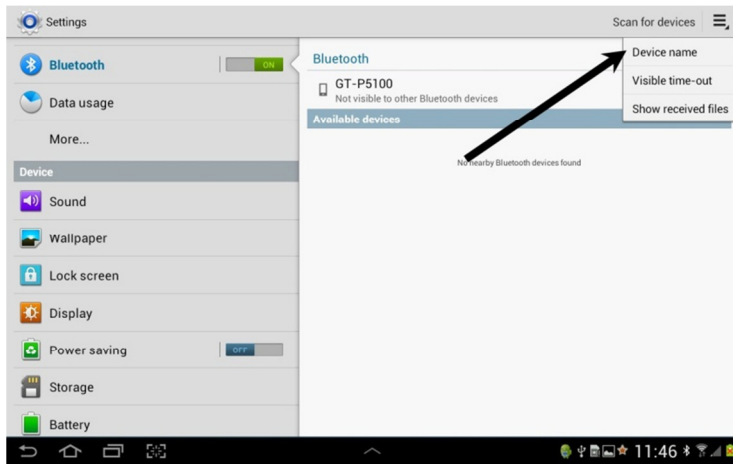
Settings

Scan for devices

Device name
Visible time-out
Show received files

Bluetooth ON
Data usage
More...
Device
Sound
Wallpaper
Lock screen
Display
Power saving OFF
Storage
Battery

Bluetooth
GT-P5100
Not visible to other Bluetooth devices
Available devices
No nearby Bluetooth devices found

11:46